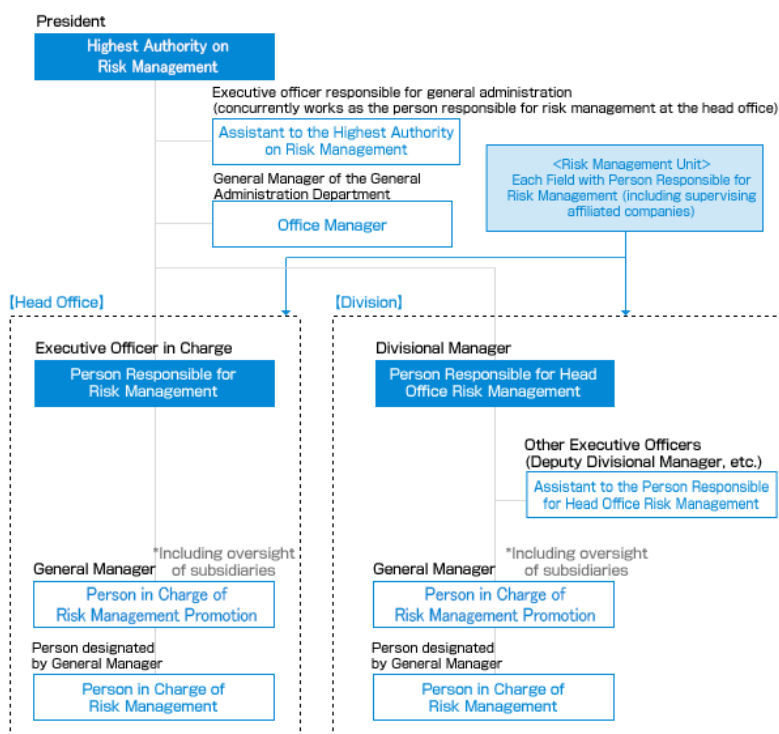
President

Highest Authority on Risk Management

Executive officer responsible for general administration (concurrently works as the person responsible for risk management at the head office)

Assistant to the Highest Authority on Risk Management

General Manager of the General Administration Department

Office Manager

<Risk Management Unit> Each Field with Person Responsible for Risk Management (including supervising affiliated companies)

【Head Office】

Executive Officer in Charge

Person Responsible for Risk Management

*Including oversight of subsidiaries

General Manager

Person in Charge of Risk Management Promotion

Person designated by General Manager

Person in Charge of Risk Management

【Division】

Divisional Manager

Person Responsible for Head Office Risk Management

Other Executive Officers (Deputy Divisional Manager, etc.)

Assistant to the Person Responsible for Head Office Risk Management

*Including oversight of subsidiaries

General Manager

Person in Charge of Risk Management Promotion

Person designated by General Manager

Person in Charge of Risk Management